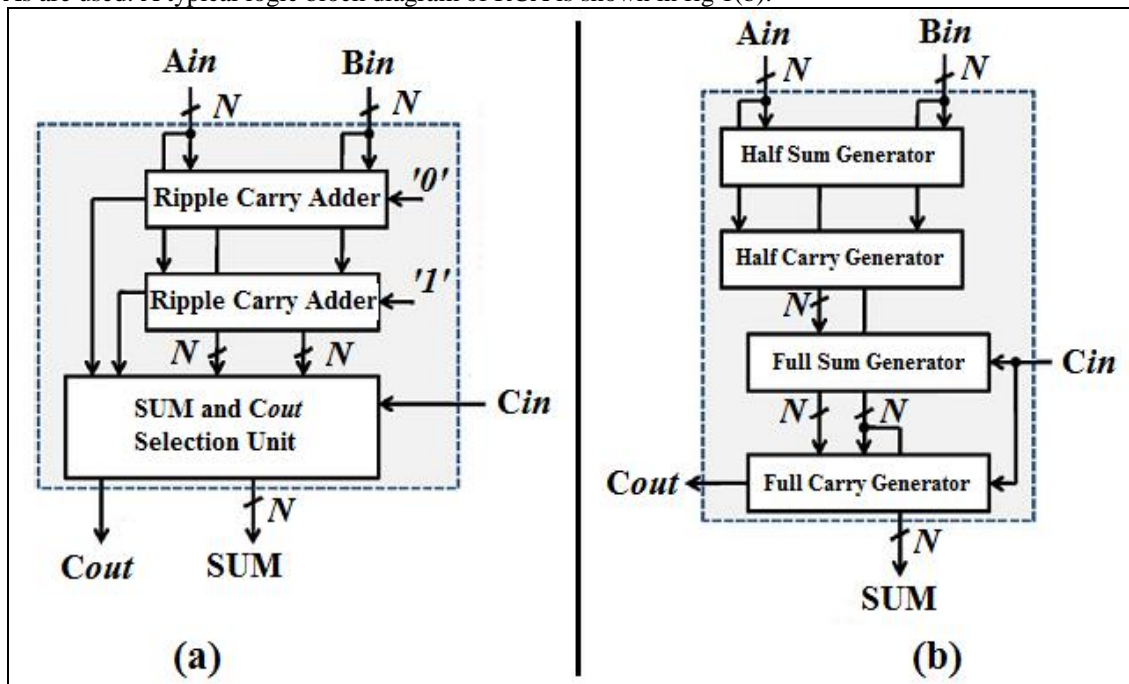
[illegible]

Ain
N
Bin
N
Ripple Carry Adder
'0'
Ripple Carry Adder
'1'
N
N
SUM and Cout Selection Unit
Cin
N
Cout
SUM
(a)

Ain
N
Bin
N
Half Sum Generator
Half Carry Generator
N
Full Sum Generator
Cin
N
N
Cout
Full Carry Generator
N
SUM
(b)